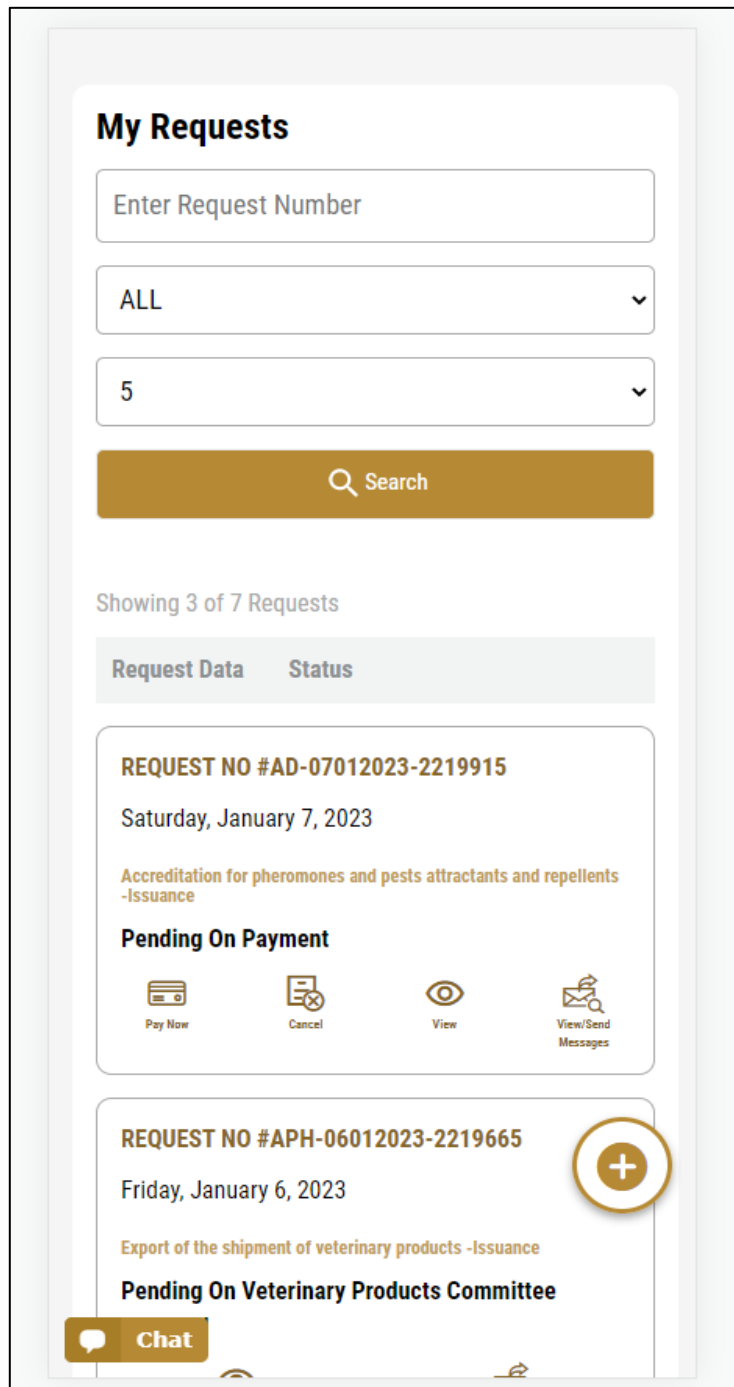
My Requests

Enter Request Number

ALL

5

Search

Showing 3 of 7 Requests

Request Data Status

REQUEST NO #AD-07012023-2219915

Saturday, January 7, 2023

Accreditation for pheromones and pests attractants and repellents -Issuance

Pending On Payment

Pay Now Cancel View View/Send Messages

REQUEST NO #APH-06012023-2219665

Friday, January 6, 2023

Export of the shipment of veterinary products -Issuance

Pending On Veterinary Products Committee

Chat